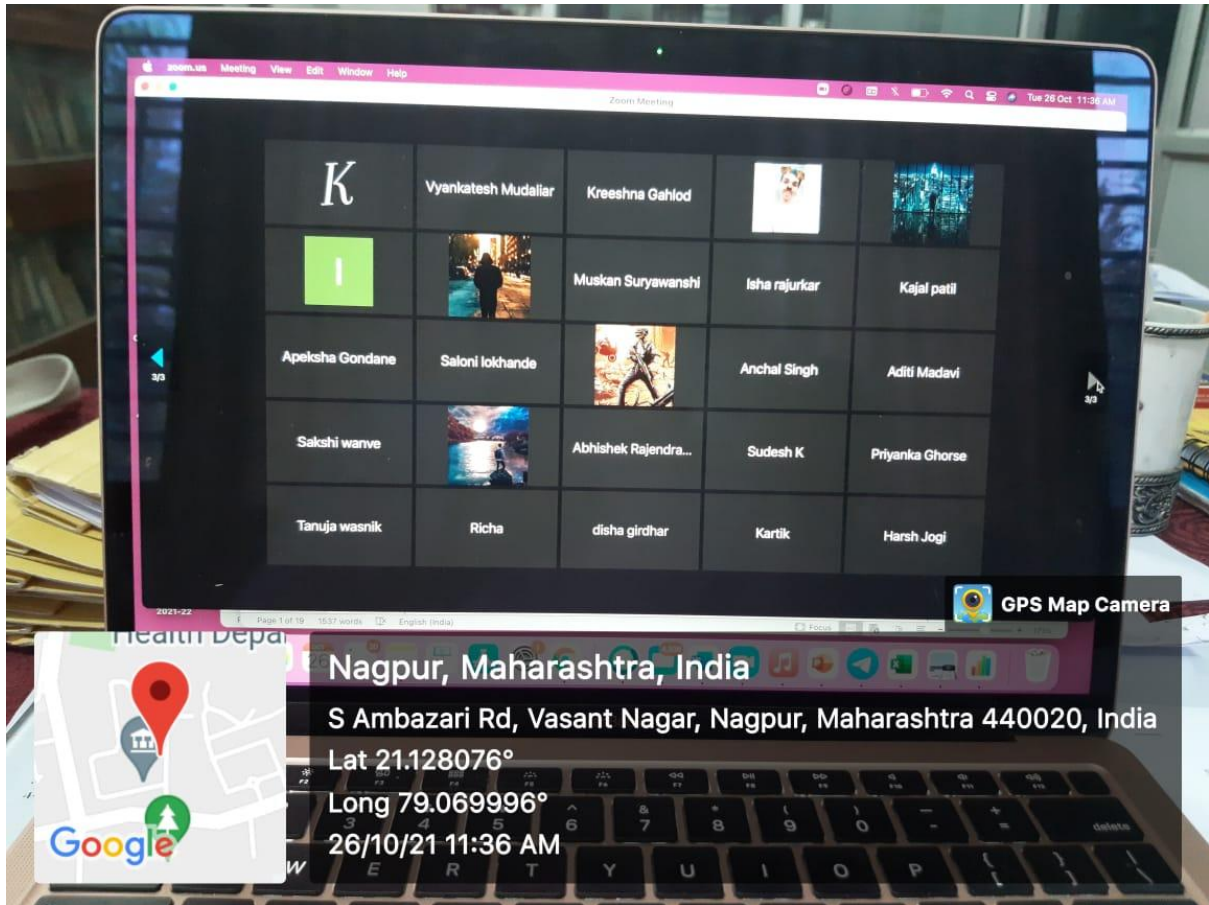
zoom.us Meeting View Edit Window Help

Tue 26 Oct 11:36 AM

Zoom Meeting

K

Vyankatesh Mudaliar

Kreeshna Gahlod

I

Muskan Suryawanshi

Isha rajurkar

Kajal patil

Apeksha Gondane

Saloni lokhande

Anchal Singh

Aditi Madavi

Sakshi wanve

Abhishek Rajendra...

Sudesh K

Priyanka Ghorse

Tanuja wasnik

Richa

disha girdhar

Kartik

Harsh Jogi

3/3

3/3

2021-22

Page 1 of 19 1537 words English (India)

Focus

GPS Map Camera

Health Depa

Nagpur, Maharashtra, India

S Ambazari Rd, Vasant Nagar, Nagpur, Maharashtra 440020, India

Lat 21.128076°

Long 79.069996°

26/10/21 11:36 AM

Google

delete